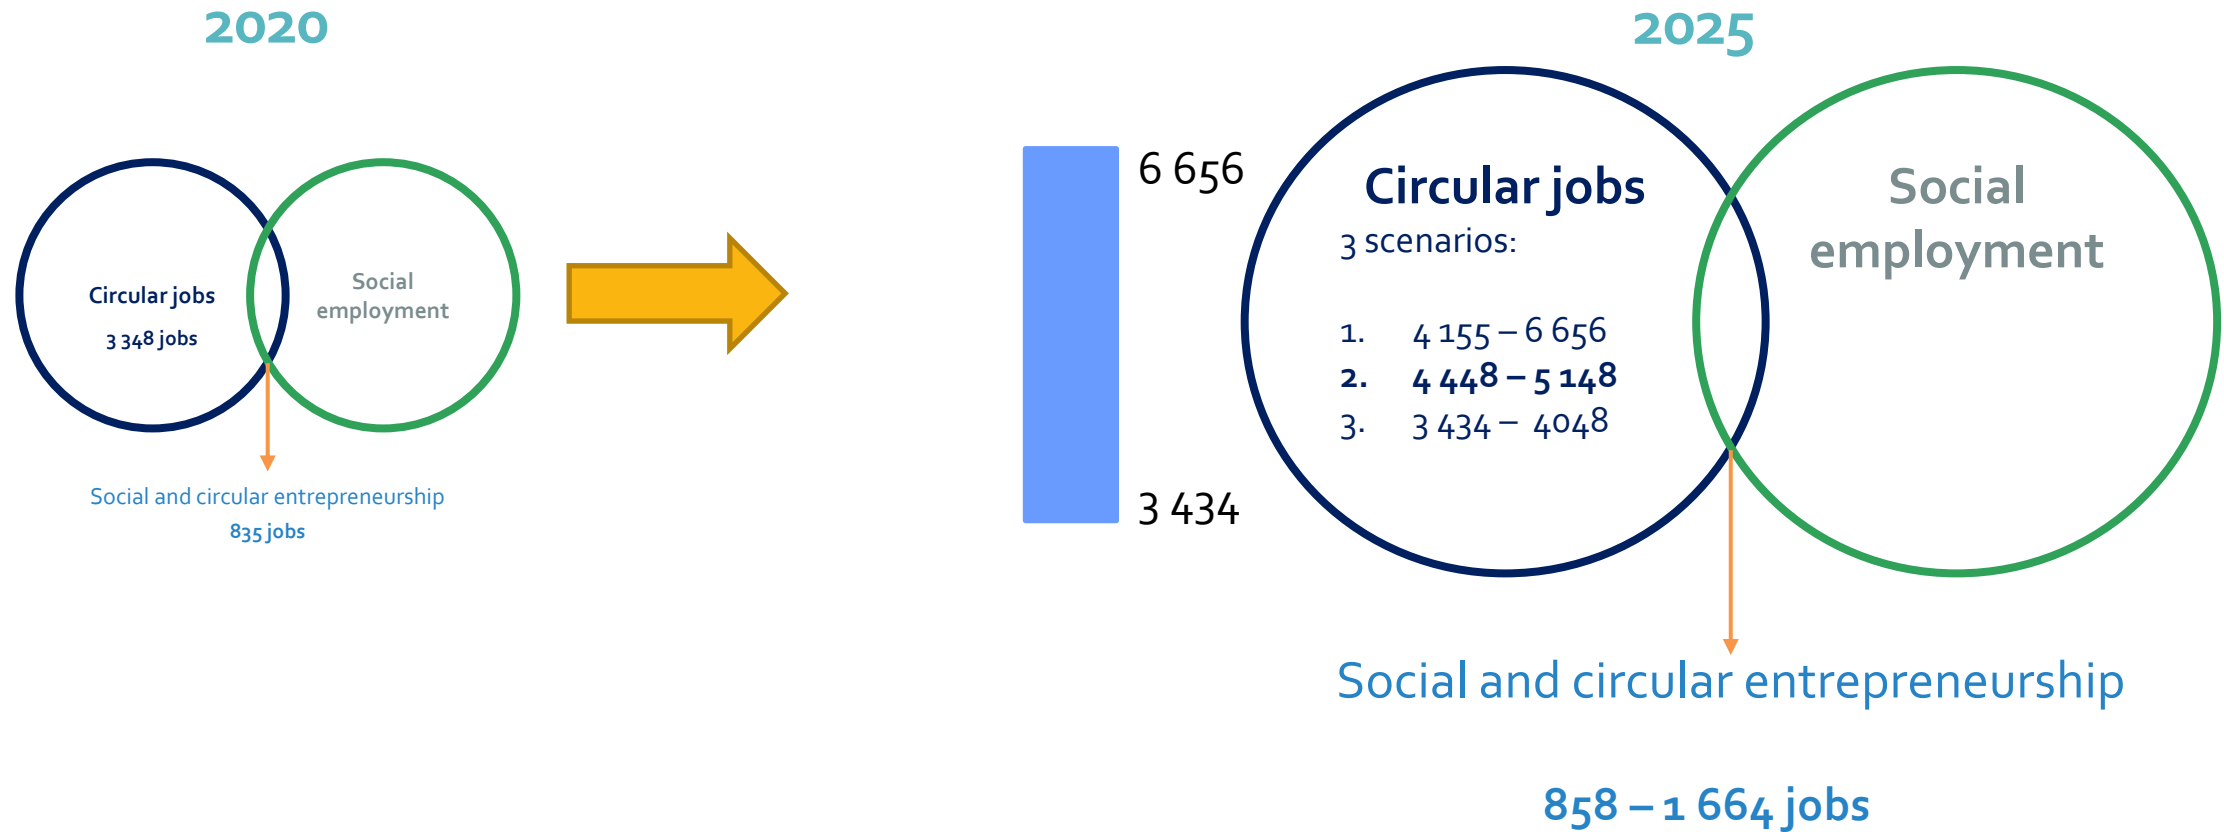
2020

Circular jobs
3 348 jobs

Social employment

Social and circular entrepreneurship
835 jobs

2025

6 656

3 434

Circular jobs
3 scenarios:

1. 4 155 – 6 656
2. **4 448 – 5 148**
3. 3 434 – 4048

Social employment

Social and circular entrepreneurship

858 – 1 664 jobs